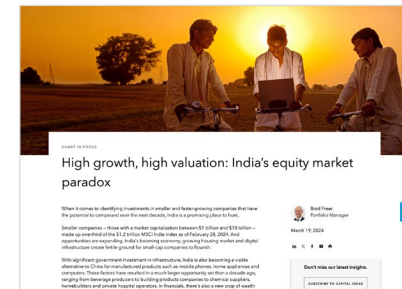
CHART IN FOCUS

High growth, high valuation: India's equity market paradox

When it comes to identifying investments in smaller and faster-growing companies that have the potential to compound over the next decade, India is a promising place to hunt.

Smaller companies — those with a market capitalization between $1 billion and $10 billion — made up one-third of the $1.2 trillion MSCI India Index as of February 28, 2024. And opportunities are expanding. India's booming economy, growing housing market and digital infrastructure create fertile ground for small cap companies to flourish.

With significant government investment in infrastructure, India is also becoming a viable alternative to China for manufactured products such as mobile phones, home appliances and computers. These factors have resulted in a much larger opportunity set than a decade ago, ranging from beverage producers to building products companies to chemical suppliers, homebuilders and private hospital operators. In financials, there's also a new crop of wealth

Brad Freer
Portfolio Manager

March 19, 2024

Don't miss our latest insights.

SUBSCRIBE TO CAPITAL IDEAS